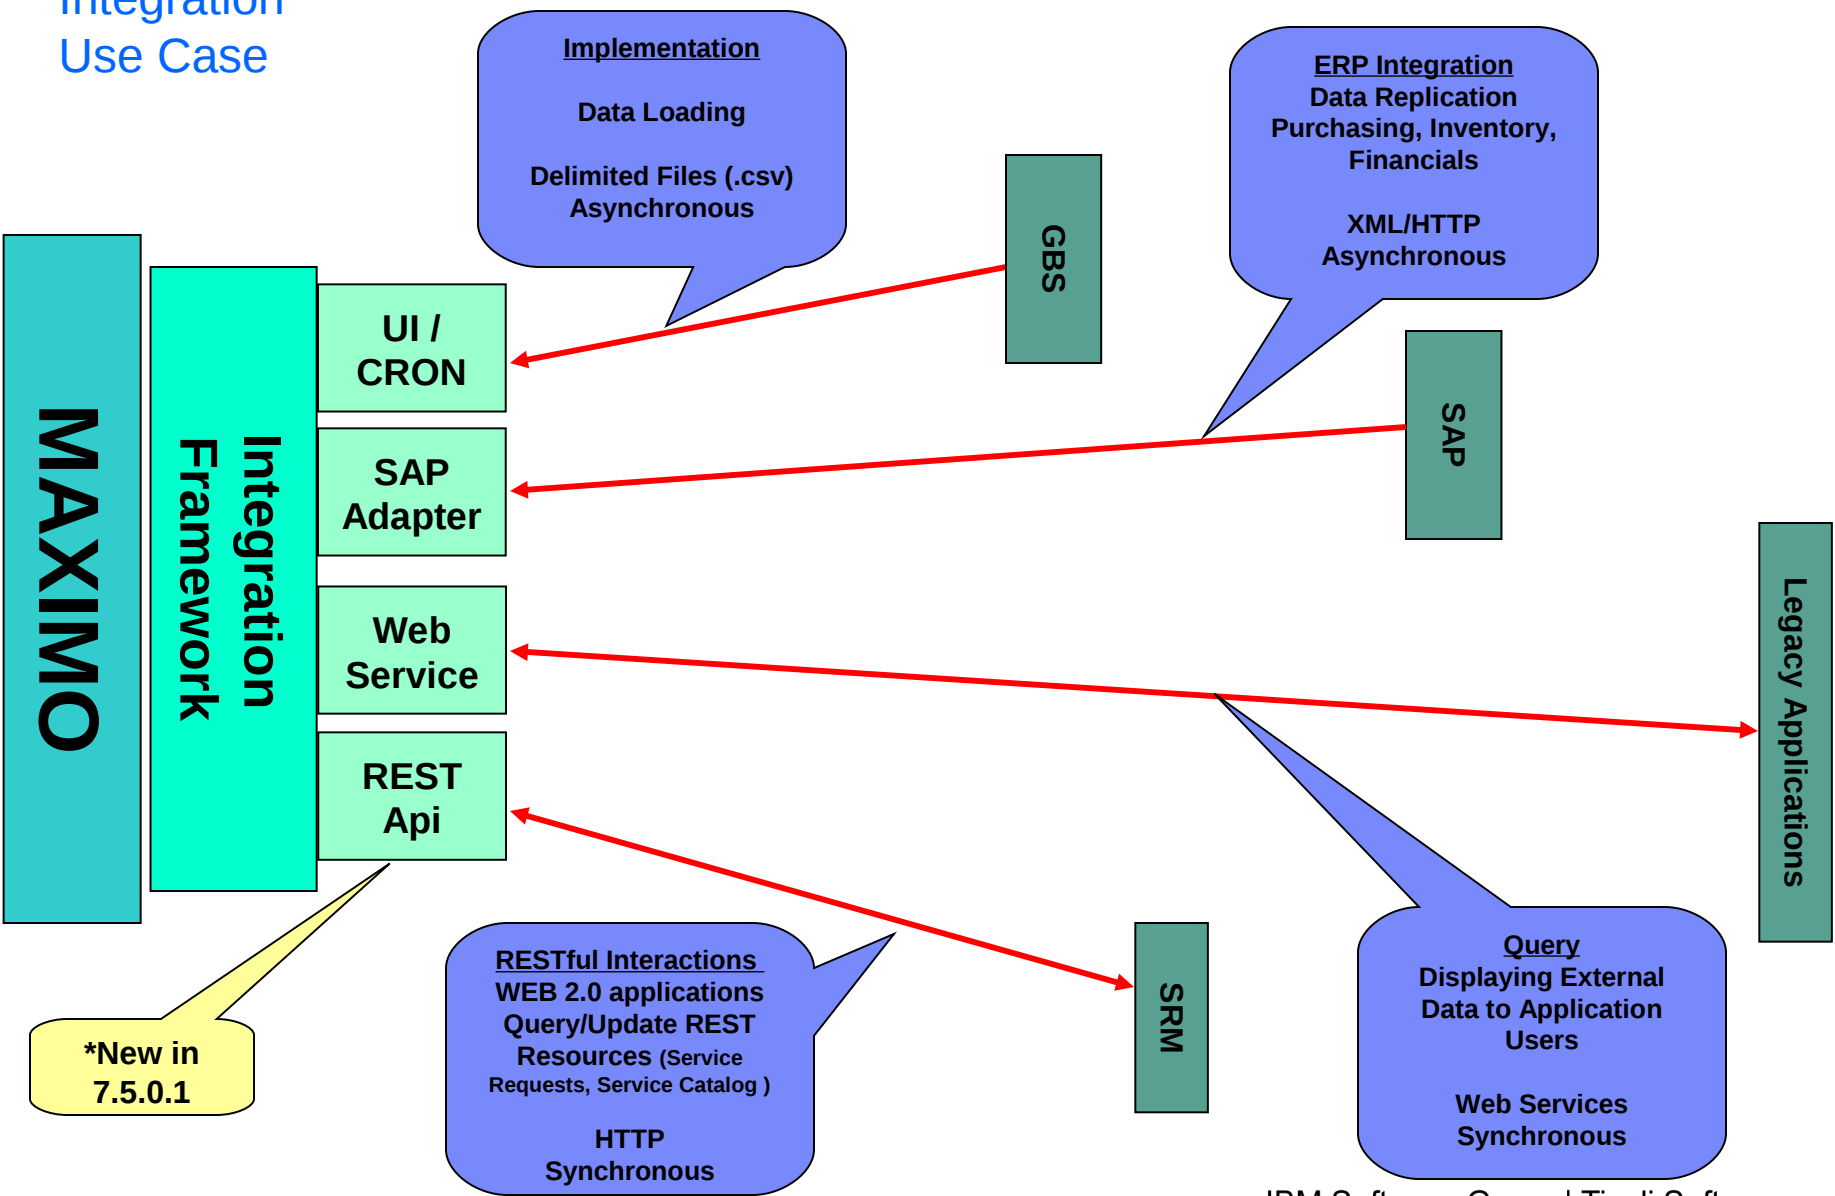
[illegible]
Use Case

Implementation

Data Loading

Delimited Files (.csv)
Asynchronous

ERP Integration
Data Replication
Purchasing, Inventory, Financials

XML/HTTP
Asynchronous

MAXIMO

Integration Framework

UI / CRON

SAP Adapter

Web Service

REST Api

GBS

SAP

Legacy Applications

SRM

*New in 7.5.0.1

RESTful Interactions
WEB 2.0 applications
Query/Update REST Resources (Service Requests, Service Catalog )

HTTP
Synchronous

Query
Displaying External Data to Application Users

Web Services
Synchronous

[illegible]